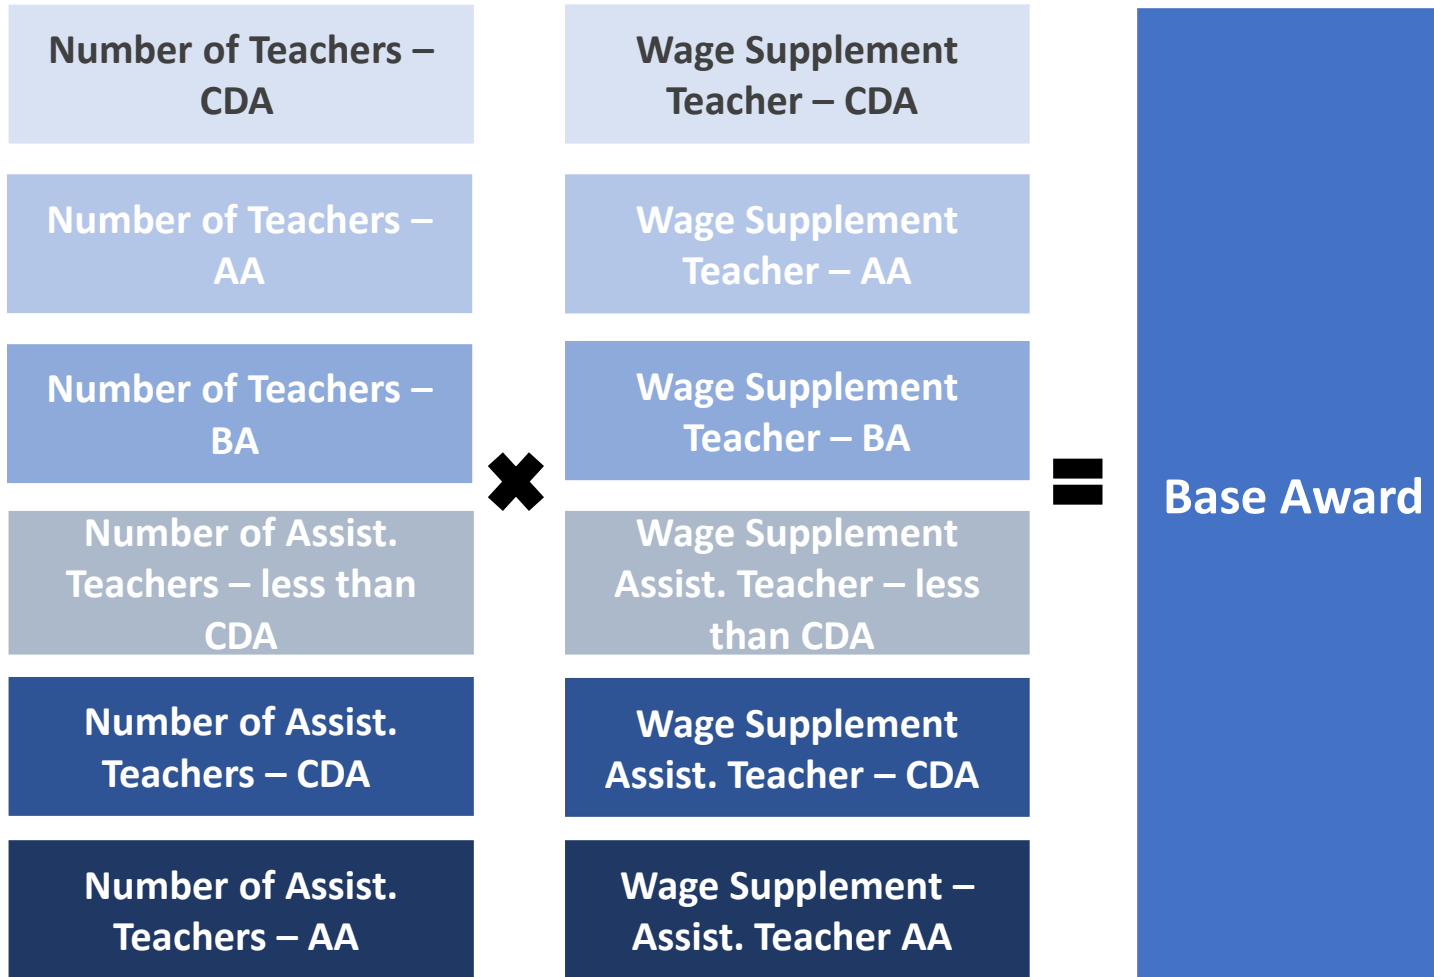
Number of Teachers – CDA

Number of Teachers – AA

Number of Teachers – BA

Number of Assist. Teachers – less than CDA

Number of Assist. Teachers – CDA

Number of Assist. Teachers – AA

✖

Wage Supplement Teacher – CDA

Wage Supplement Teacher – AA

Wage Supplement Teacher – BA

Wage Supplement Assist. Teacher – less than CDA

Wage Supplement Assist. Teacher – CDA

Wage Supplement – Assist. Teacher AA

=

Base Award